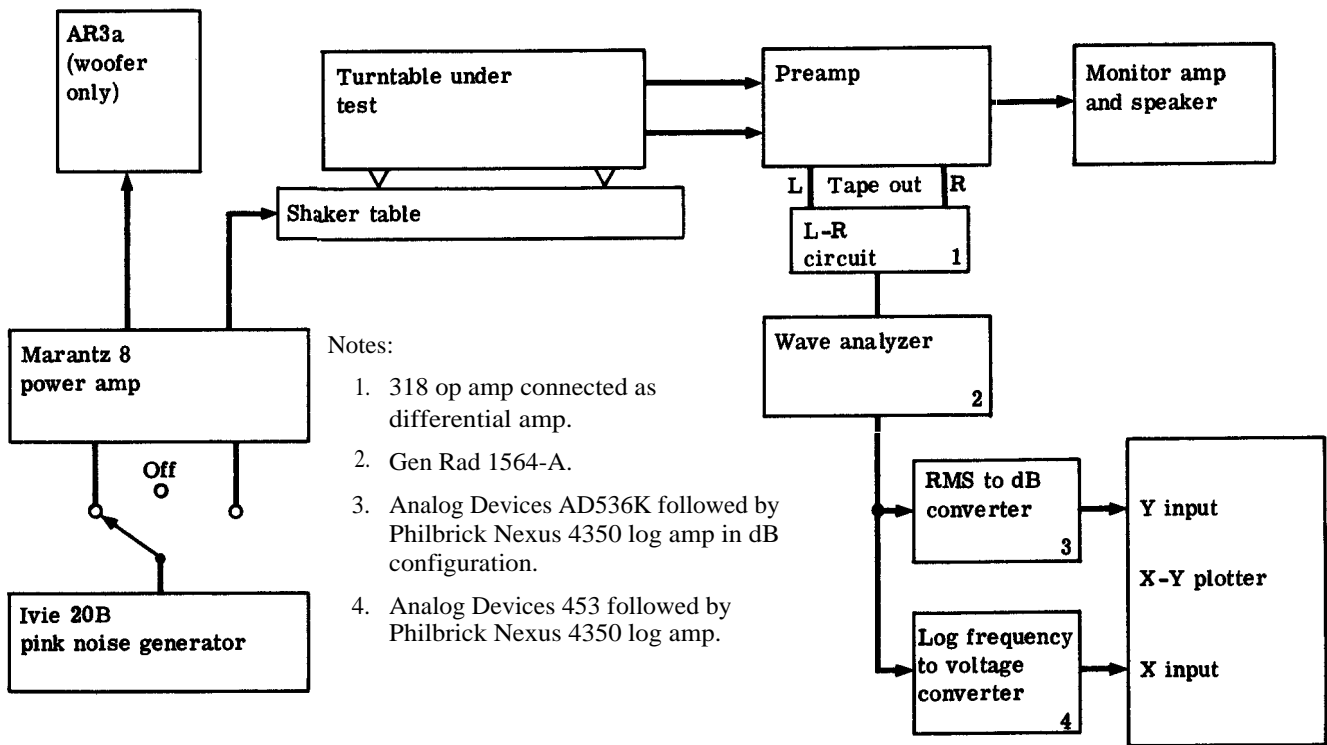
AR3a (woofer only)

Turntable under test

Preamp

Monitor amp and speaker

L

Tape out

R

Shaker table

L-R circuit 1

Marantz 8 power amp

Notes:

1. 318 op amp connected as differential amp.

2. Gen Rad 1564-A.

3. Analog Devices AD536K followed by Philbrick Nexus 4350 log amp in dB configuration.

4. Analog Devices 453 followed by Philbrick Nexus 4350 log amp.

Wave analyzer 2

Off

RMS to dB converter 3

Y input

X-Y plotter

Ivie 20B pink noise generator

Log frequency to voltage converter 4

X input